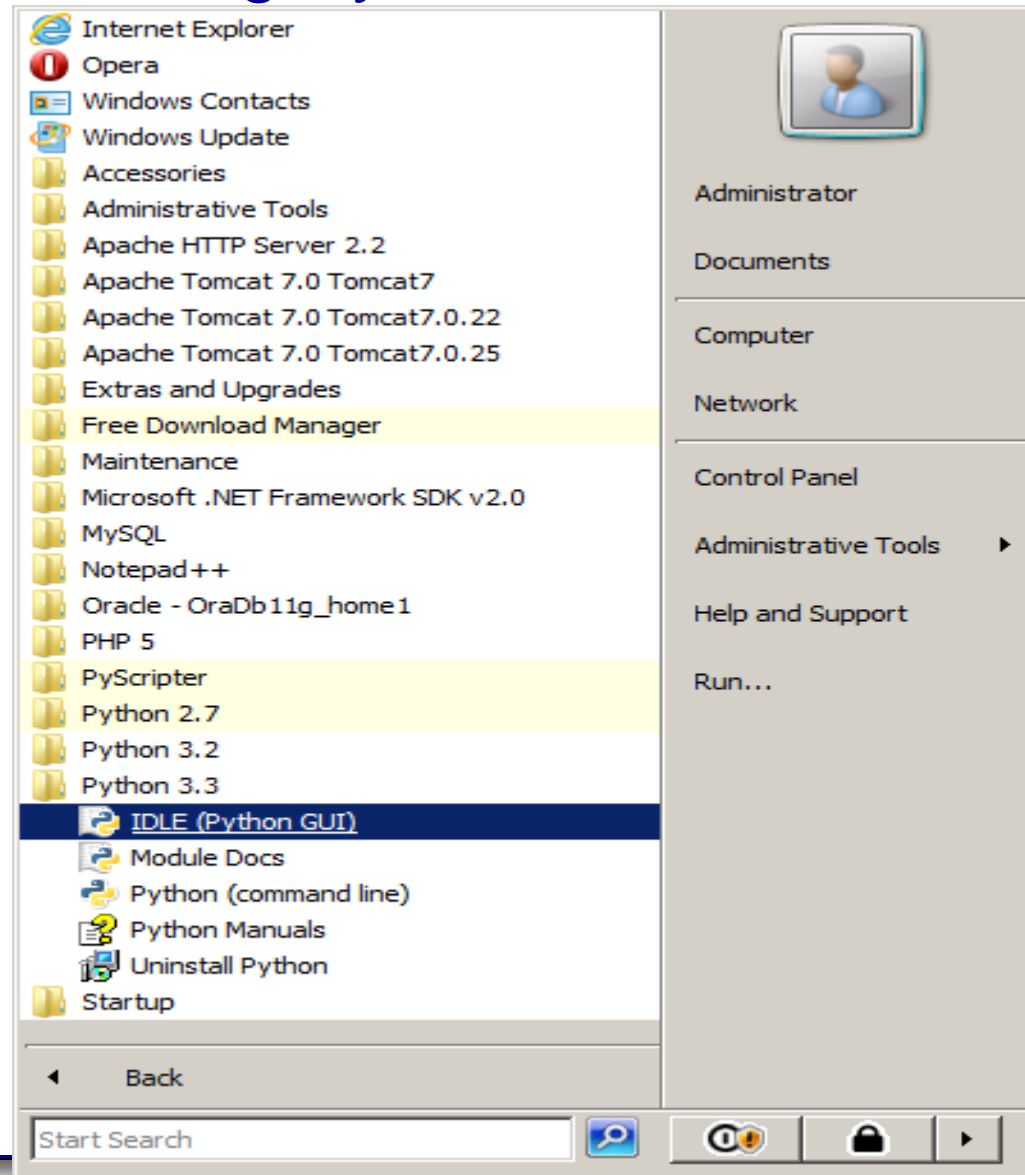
Internet Explorer
Opera
Windows Contacts
Windows Update
Accessories
Administrative Tools
Apache HTTP Server 2.2
Apache Tomcat 7.0 Tomcat7
Apache Tomcat 7.0 Tomcat7.0.22
Apache Tomcat 7.0 Tomcat7.0.25
Extras and Upgrades
Free Download Manager
Maintenance
Microsoft .NET Framework SDK v2.0
MySQL
Notepad++
Oracle - OraDb11g_home1
PHP 5
PyScripter
Python 2.7
Python 3.2
Python 3.3
IDLE (Python GUI)
Module Docs
Python (command line)
Python Manuals
Uninstall Python
Startup
Back
Start Search

Administrator
Documents
Computer
Network
Control Panel
Administrative Tools
Help and Support
Run...